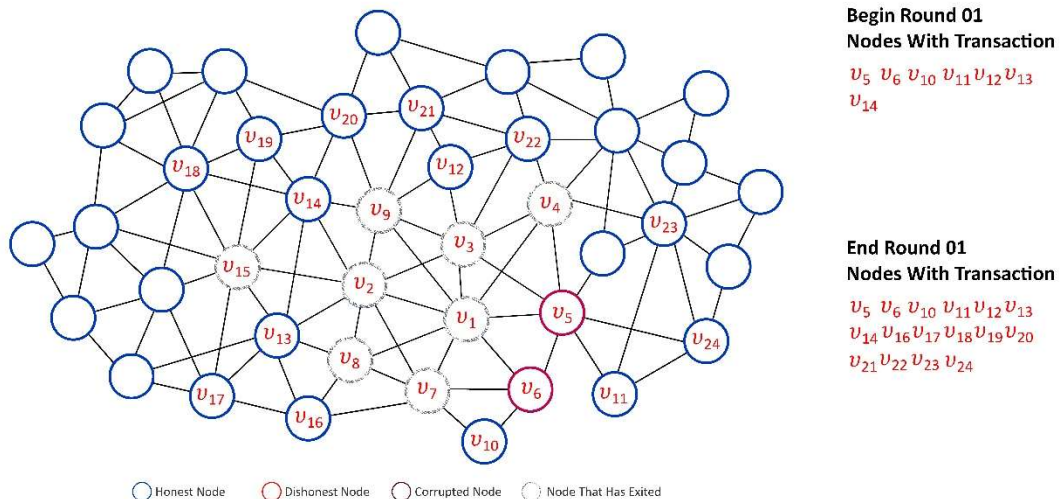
$v_{20}$ $v_{21}$ $v_{19}$ $v_{22}$ $v_{18}$ $v_{12}$ $v_{14}$ $v_9$ $v_4$ $v_{23}$ $v_3$ $v_{15}$ $v_2$ $v_1$ $v_5$ $v_{13}$ $v_8$ $v_{24}$ $v_7$ $v_6$ $v_{17}$ $v_{16}$ $v_{11}$ $v_{10}$

Begin Round 01
Nodes With Transaction
$v_5$ $v_6$ $v_{10}$ $v_{11}$ $v_{12}$ $v_{13}$ $v_{14}$

End Round 01
Nodes With Transaction
$v_5$ $v_6$ $v_{10}$ $v_{11}$ $v_{12}$ $v_{13}$ $v_{14}$ $v_{16}$ $v_{17}$ $v_{18}$ $v_{19}$ $v_{20}$ $v_{21}$ $v_{22}$ $v_{23}$ $v_{24}$

Honest Node Dishonest Node Corrupted Node Node That Has Exited